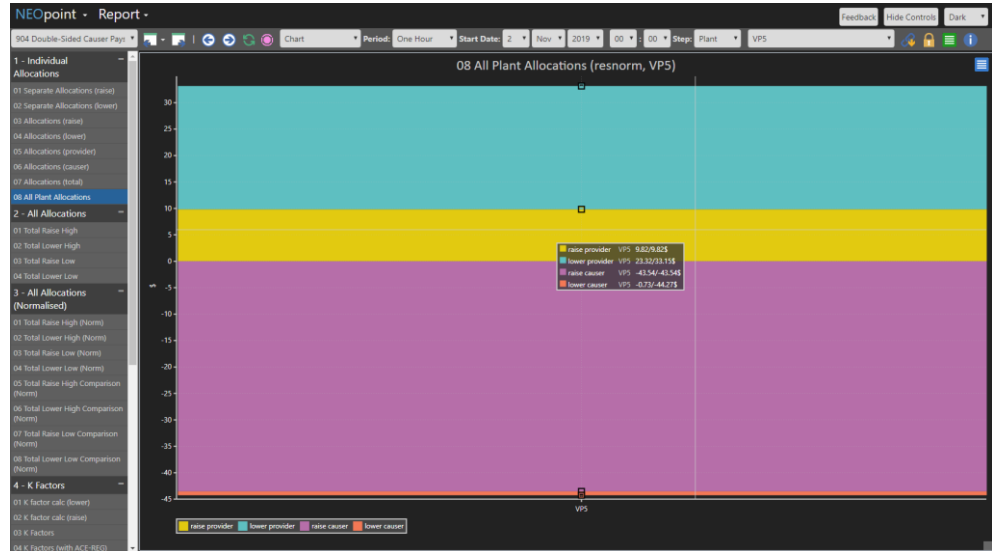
NEOpoint • Report •

Feedback Hide Controls Dark

904 Double-Sided Causer Pays Chart Period: One Hour Start Date: 2 Nov 2019 00 : 00 Step: Plant VP5

1 - Individual Allocations
01 Separate Allocations (raise)
02 Separate Allocations (lower)
03 Allocations (raise)
04 Allocations (lower)
05 Allocations (provider)
06 Allocations (causer)
07 Allocations (total)
08 All Plant Allocations
2 - All Allocations
01 Total Raise High
02 Total Lower High
03 Total Raise Low
04 Total Lower Low
3 - All Allocations (Normalised)
01 Total Raise High (Norm)
02 Total Lower High (Norm)
03 Total Raise Low (Norm)
04 Total Lower Low (Norm)
05 Total Raise High Comparison (Norm)
06 Total Lower High Comparison (Norm)
07 Total Raise Low Comparison (Norm)
08 Total Lower Low Comparison (Norm)
4 - K Factors
01 K factor calc (lower)
02 K factor calc (raise)
03 K Factors
04 K Factors (with ACE-REG)

08 All Plant Allocations (resnorm, VP5)

30
25
20
15
10
5
0
-5
-10
-15
-20
-25
-30
-35
-40
-45
$

raise provider VP5 9.82/9.82$
lower provider VP5 23.32/33.15$
raise causer VP5 -43.54/-43.54$
lower causer VP5 -0.73/-44.27$

VP5

raise provider lower provider raise causer lower causer